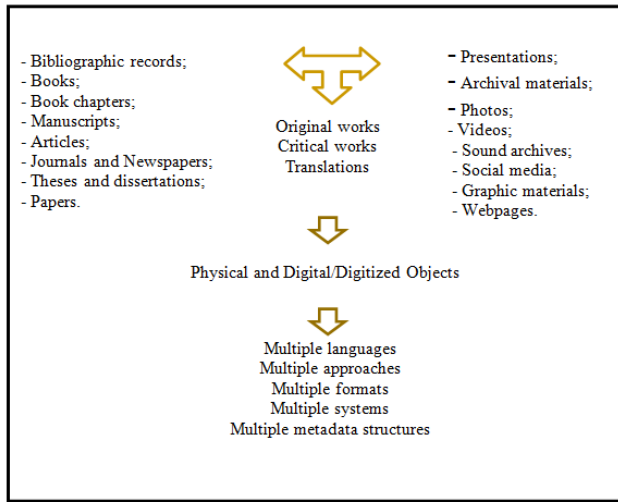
- Bibliographic records;
- Books;
- Book chapters;
- Manuscripts;
- Articles;
- Journals and Newspapers;
- Theses and dissertations;
- Papers.

Original works
Critical works
Translations

- Presentations;
- Archival materials;
- Photos;
- Videos;
- Sound archives;
- Social media;
- Graphic materials;
- Webpages.

Physical and Digital/Digitized Objects

Multiple languages
Multiple approaches
Multiple formats
Multiple systems
Multiple metadata structures